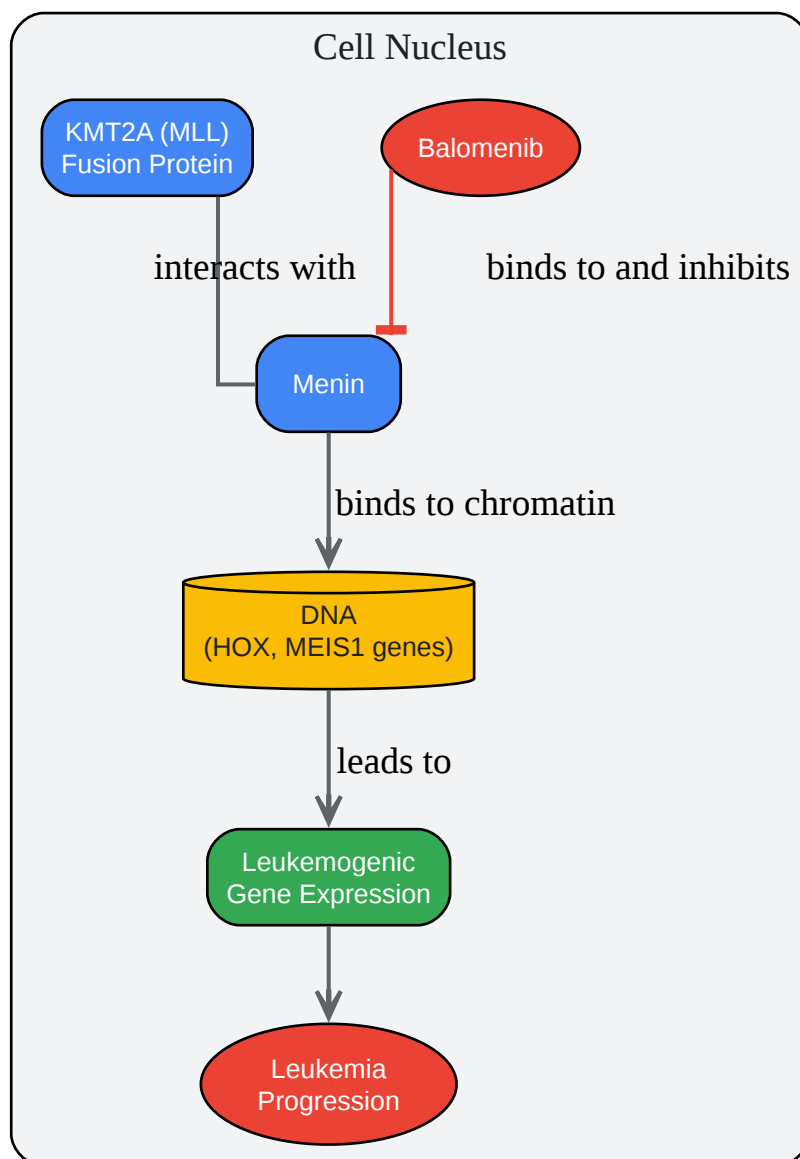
Cell Nucleus

KMT2A (MLL) Fusion Protein

Balomenib

interacts with

binds to and inhibits

Menin

binds to chromatin

DNA
(HOX, MEIS1 genes)

leads to

Leukemogenic Gene Expression

Leukemia Progression